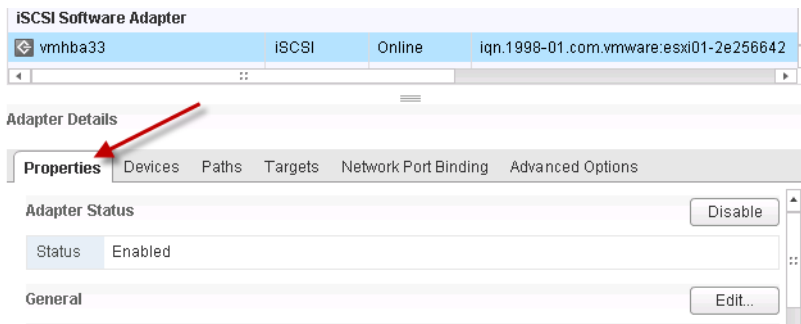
iSCSI Software Adapter

| vmhba33 | iSCSI | Online | iqn.1998-01.com.vmware:esxi01-2e256642 |
|---|---|---|---|

Adapter Details

Properties | Devices | Paths | Targets | Network Port Binding | Advanced Options

Adapter Status

Disable

| Status | Enabled |
|---|---|

General

Edit...